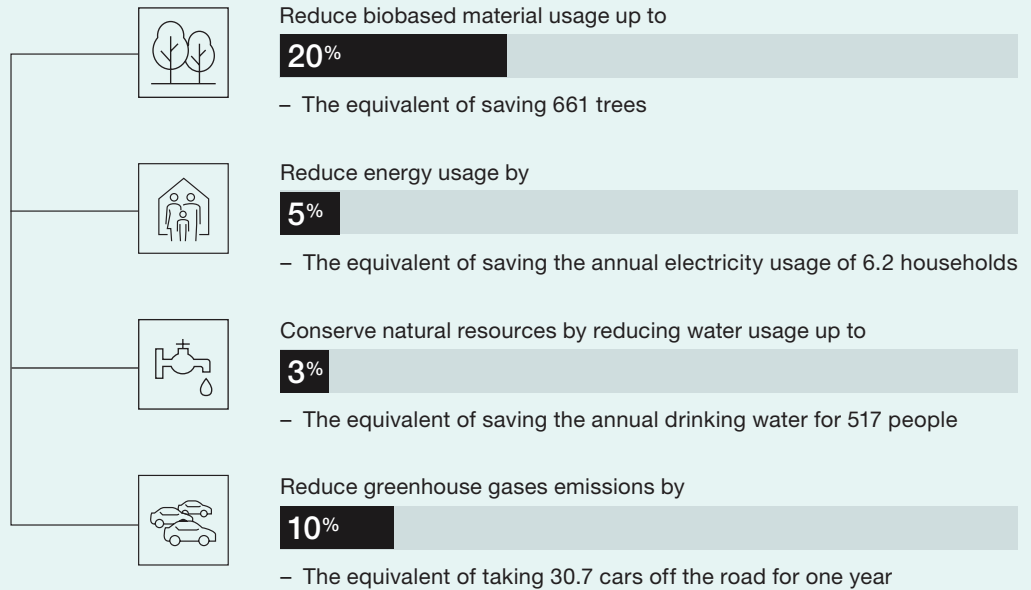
Reduce biobased material usage up to

20%

– The equivalent of saving 661 trees

Reduce energy usage by

5%

– The equivalent of saving the annual electricity usage of 6.2 households

Conserve natural resources by reducing water usage up to

3%

– The equivalent of saving the annual drinking water for 517 people

Reduce greenhouse gases emissions by

10%

– The equivalent of taking 30.7 cars off the road for one year